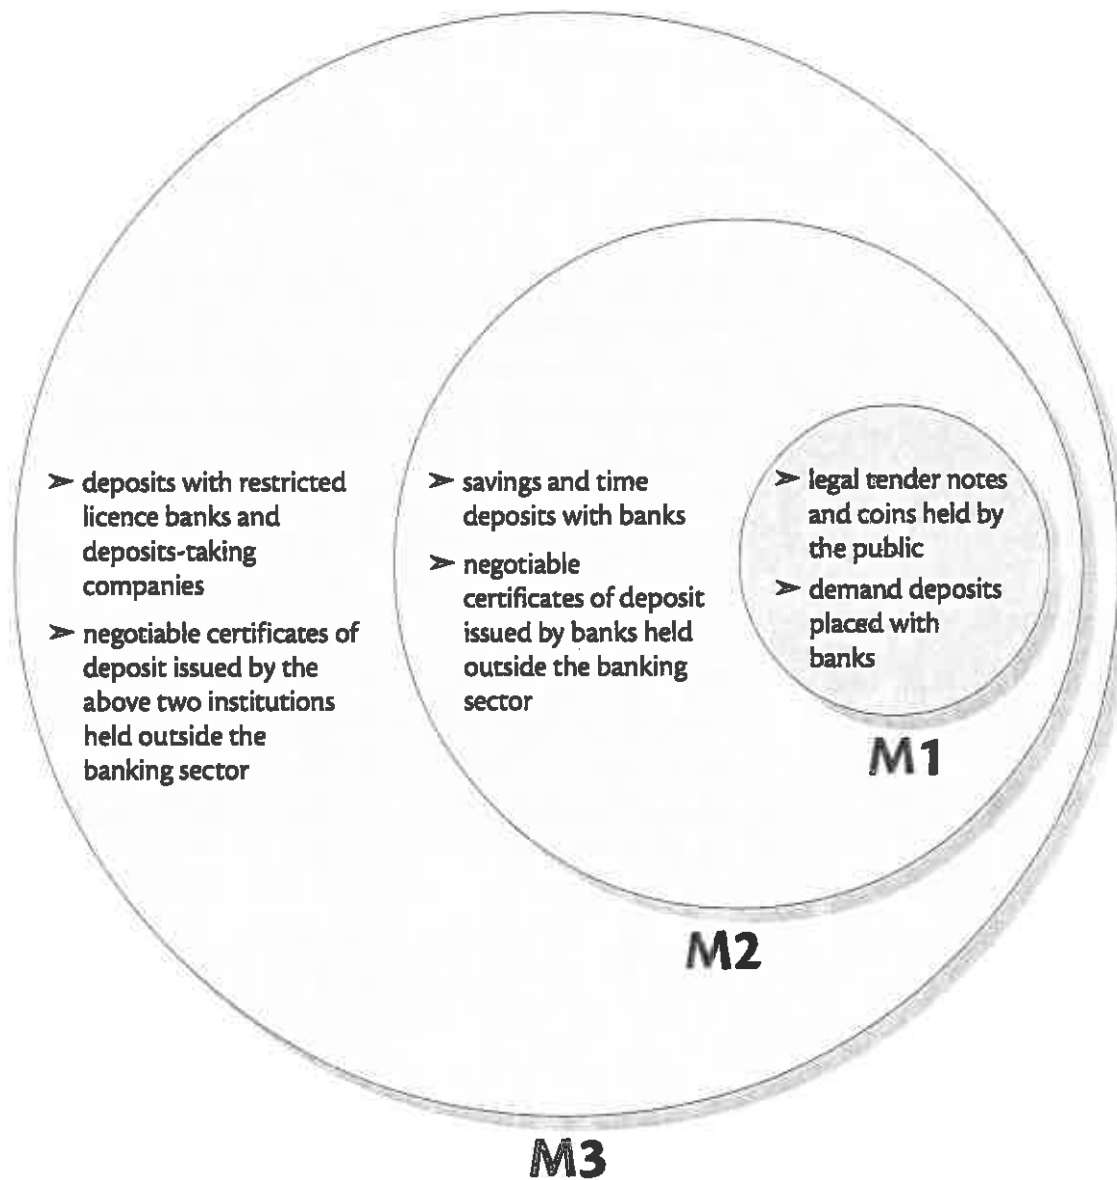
➢ deposits with restricted licence banks and deposits-taking companies

➢ negotiable certificates of deposit issued by the above two institutions held outside the banking sector

➢ savings and time deposits with banks

➢ negotiable certificates of deposit issued by banks held outside the banking sector

➢ legal tender notes and coins held by the public

➢ demand deposits placed with banks

M1

M2

M3